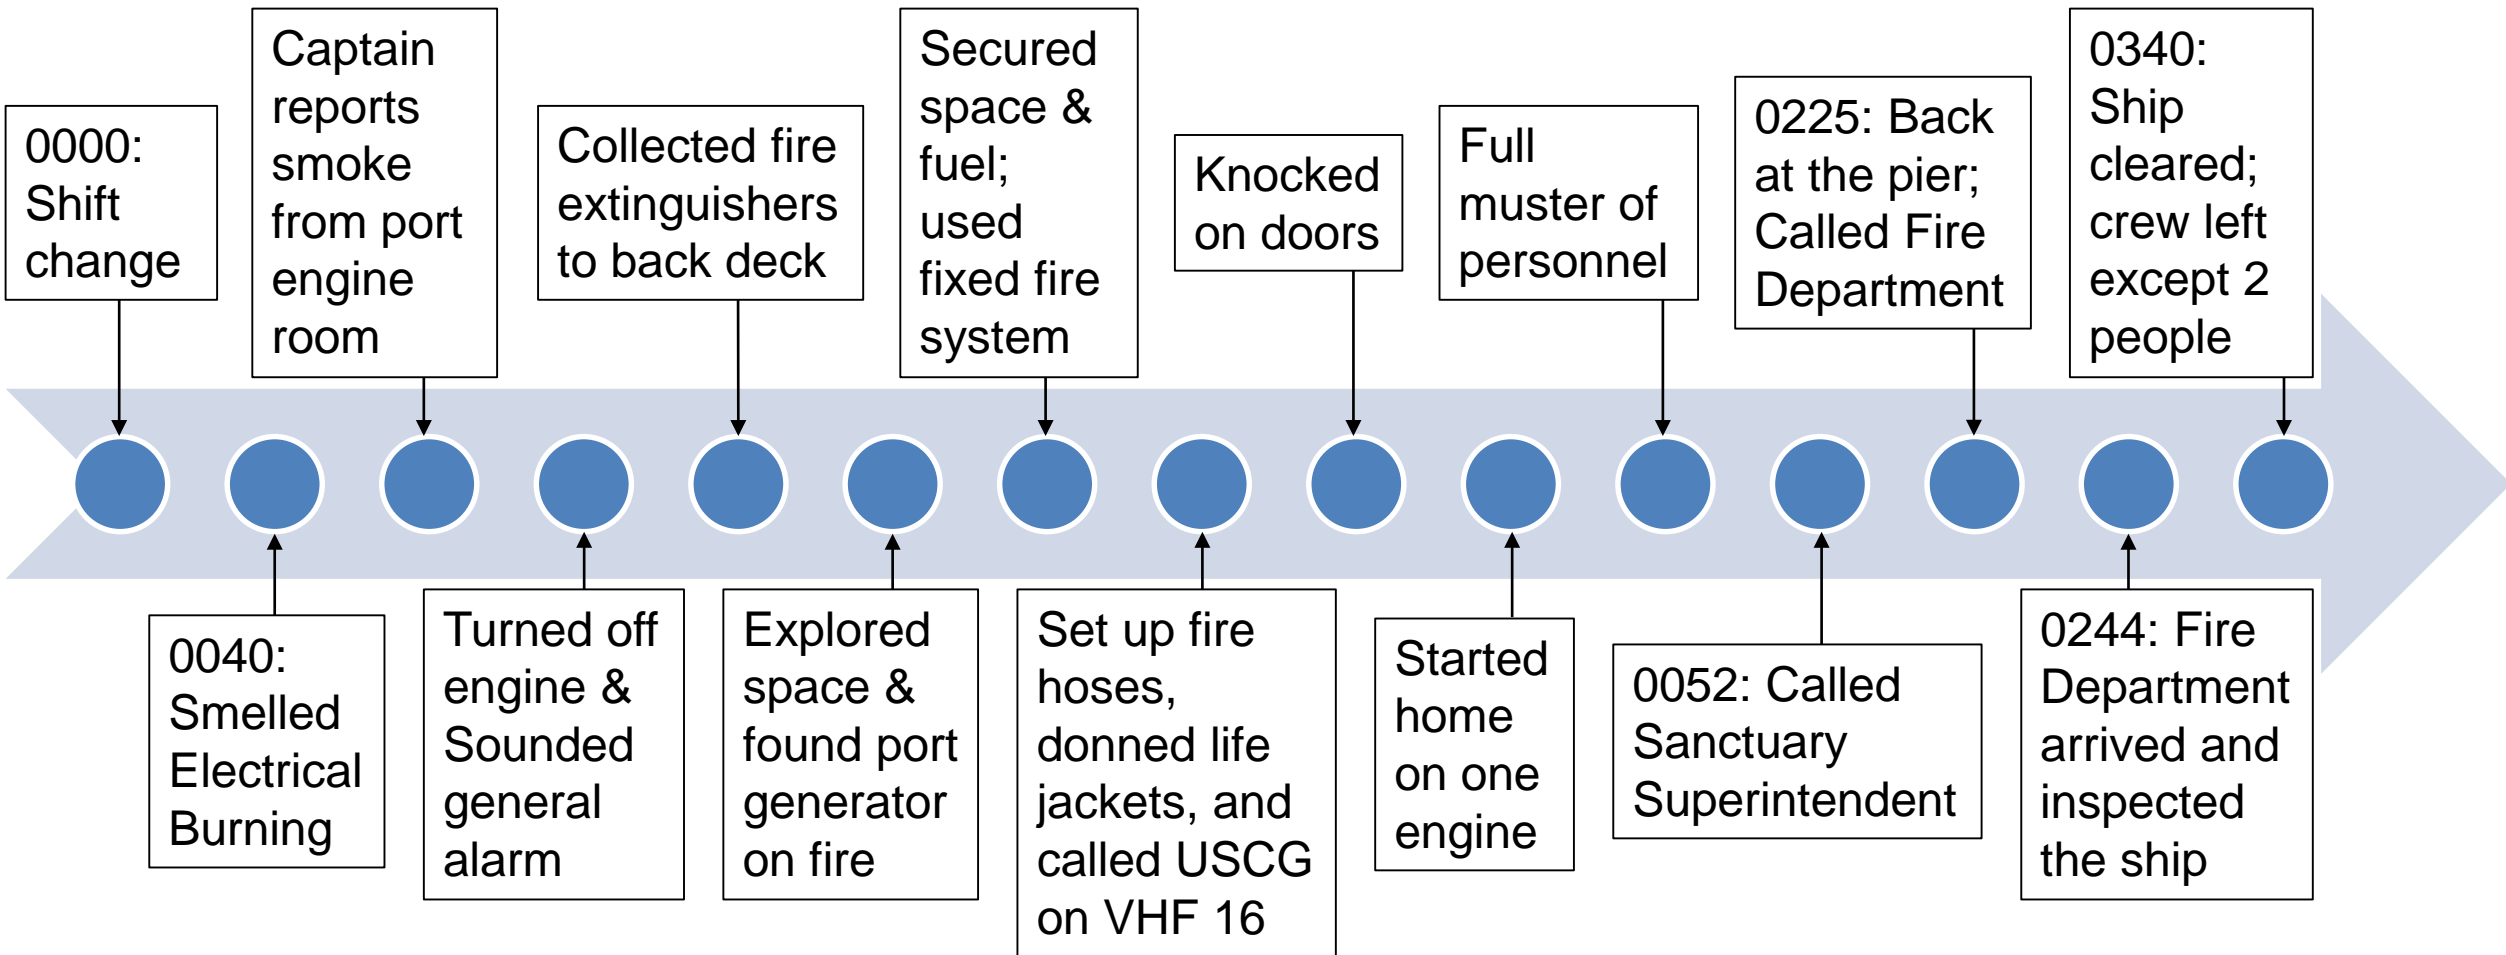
0000: Shift change

0040: Smelled Electrical Burning

Captain reports smoke from port engine room

Turned off engine & Sounded general alarm

Collected fire extinguishers to back deck

Explored space & found port generator on fire

Secured space & fuel; used fixed fire system

Set up fire hoses, donned life jackets, and called USCG on VHF 16

Knocked on doors

Started home on one engine

Full muster of personnel

0052: Called Sanctuary Superintendent

0225: Back at the pier; Called Fire Department

0244: Fire Department arrived and inspected the ship

0340: Ship cleared; crew left except 2 people